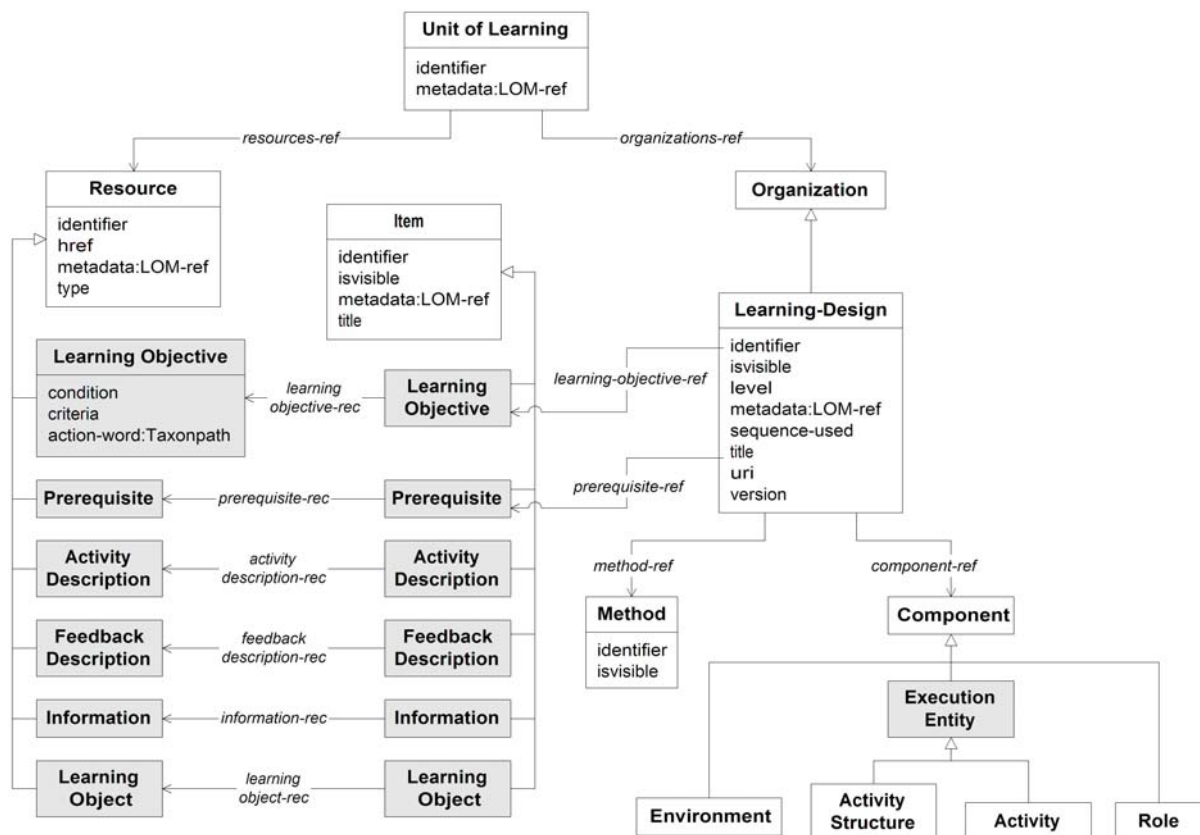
Unit of Learning

identifier
metadata:LOM-ref

resources-ref

organizations-ref

Resource

identifier
href
metadata:LOM-ref
type

Item

identifier
isvisible
metadata:LOM-ref
title

Organization

Learning-Design

identifier
isvisible
level
metadata:LOM-ref
sequence-used
title
uri
version

Learning Objective

condition
criteria
action-word:Taxonpath

learning objective-rec

Learning Objective

learning-objective-ref

Prerequisite

prerequisite-rec

Prerequisite

prerequisite-ref

Activity Description

activity description-rec

Activity Description

method-ref

component-ref

Method

identifier
isvisible

Component

Feedback Description

feedback description-rec

Feedback Description

Execution Entity

Information

information-rec

Information

Learning Object

learning object-rec

Learning Object

Environment

Activity Structure

Activity

Role